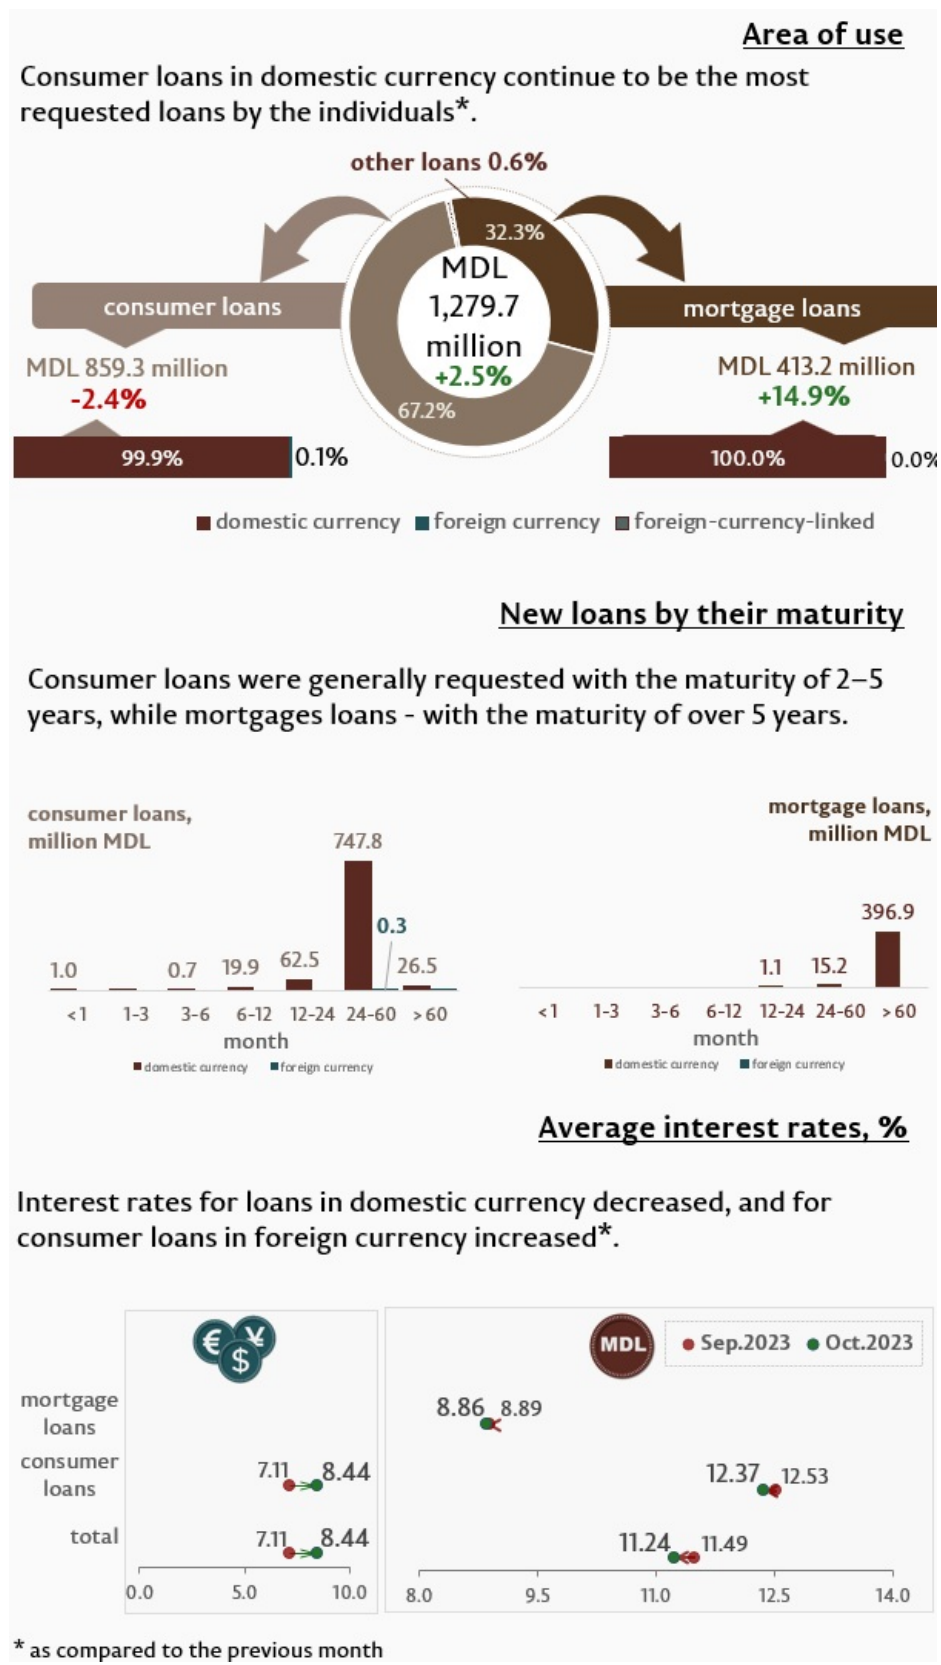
Area of use

Consumer loans in domestic currency continue to be the most requested loans by the individuals*.

other loans 0.6%

32.3%

MDL 1,279.7 million +2.5%

67.2%

consumer loans

MDL 859.3 million -2.4%

99.9% 0.1%

mortgage loans

MDL 413.2 million +14.9%

100.0% 0.0%

domestic currency foreign currency foreign-currency-linked

New loans by their maturity

Consumer loans were generally requested with the maturity of 2–5 years, while mortgages loans - with the maturity of over 5 years.

consumer loans, million MDL

1.0 0.7 19.9 62.5 747.8 0.3 26.5

<1 1-3 3-6 6-12 12-24 24-60 >60
month

domestic currency foreign currency

mortgage loans, million MDL

1.1 15.2 396.9

<1 1-3 3-6 6-12 12-24 24-60 >60
month

domestic currency foreign currency

Average interest rates, %

Interest rates for loans in domestic currency decreased, and for consumer loans in foreign currency increased*.

€ ¥ $

MDL

Sep.2023 Oct.2023

mortgage loans

consumer loans 7.11 8.44

total 7.11 8.44

0.0 5.0 10.0

8.86 8.89

12.37 12.53

11.24 11.49

8.0 9.5 11.0 12.5 14.0

* as compared to the previous month